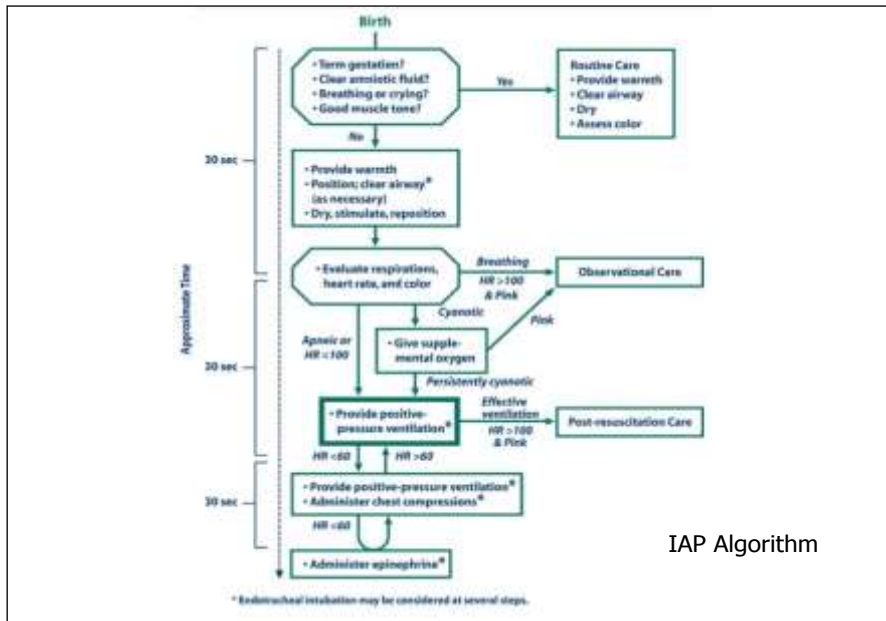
Birth

• Term gestation?
• Clear amniotic fluid?
• Breathing or crying?
• Good muscle tone?

Yes

Routine Care
• Provide warmth
• Clear airway
• Dry
• Assess color

No

30 sec

• Provide warmth
• Position; clear airway* (as necessary)
• Dry, stimulate, reposition

Approximate Time

• Evaluate respirations, heart rate, and color

Breathing
HR >100 & Pink

Observational Care

Cyanotic

Pink

Apneic or HR <100

• Give supplemental oxygen

30 sec

Persistently cyanotic

• Provide positive-pressure ventilation*

Effective ventilation
HR >100 & Pink

Post-resuscitation Care

HR <60

HR >60

30 sec

• Provide positive-pressure ventilation*
• Administer chest compressions*

HR <60

• Administer epinephrine*

IAP Algorithm

* Endotracheal intubation may be considered at several steps.